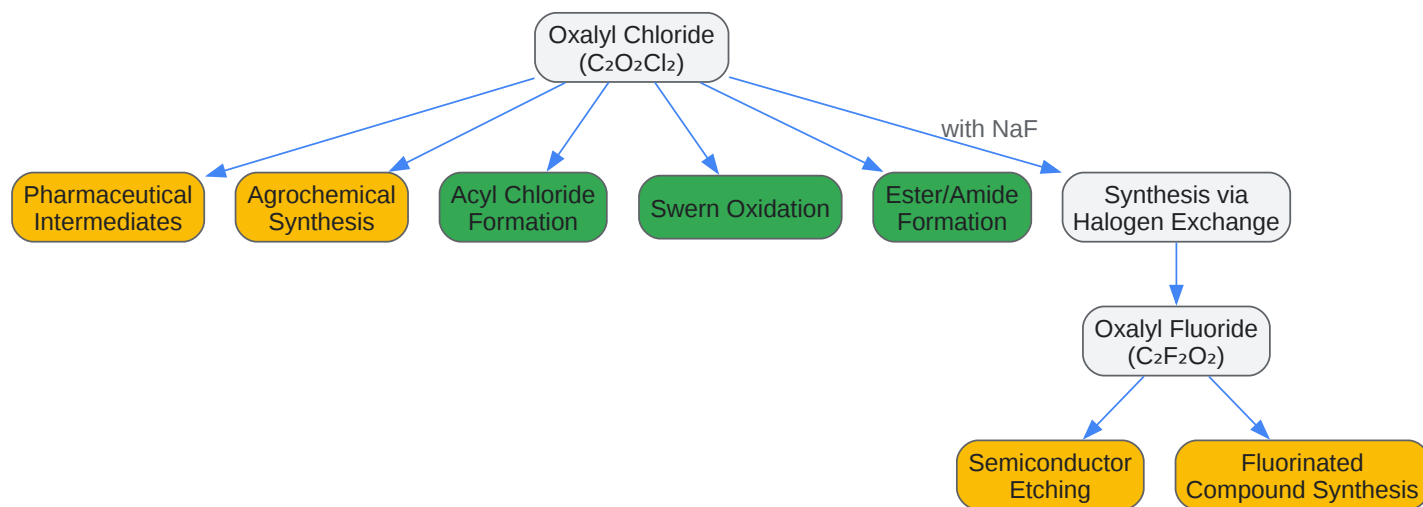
Oxalyl Chloride ($C_2O_2Cl_2$)

with NaF

Pharmaceutical Intermediates

Agrochemical Synthesis

Acyl Chloride Formation

Swern Oxidation

Ester/Amide Formation

Synthesis via Halogen Exchange

Oxalyl Fluoride ($C_2F_2O_2$)

Semiconductor Etching

Fluorinated Compound Synthesis